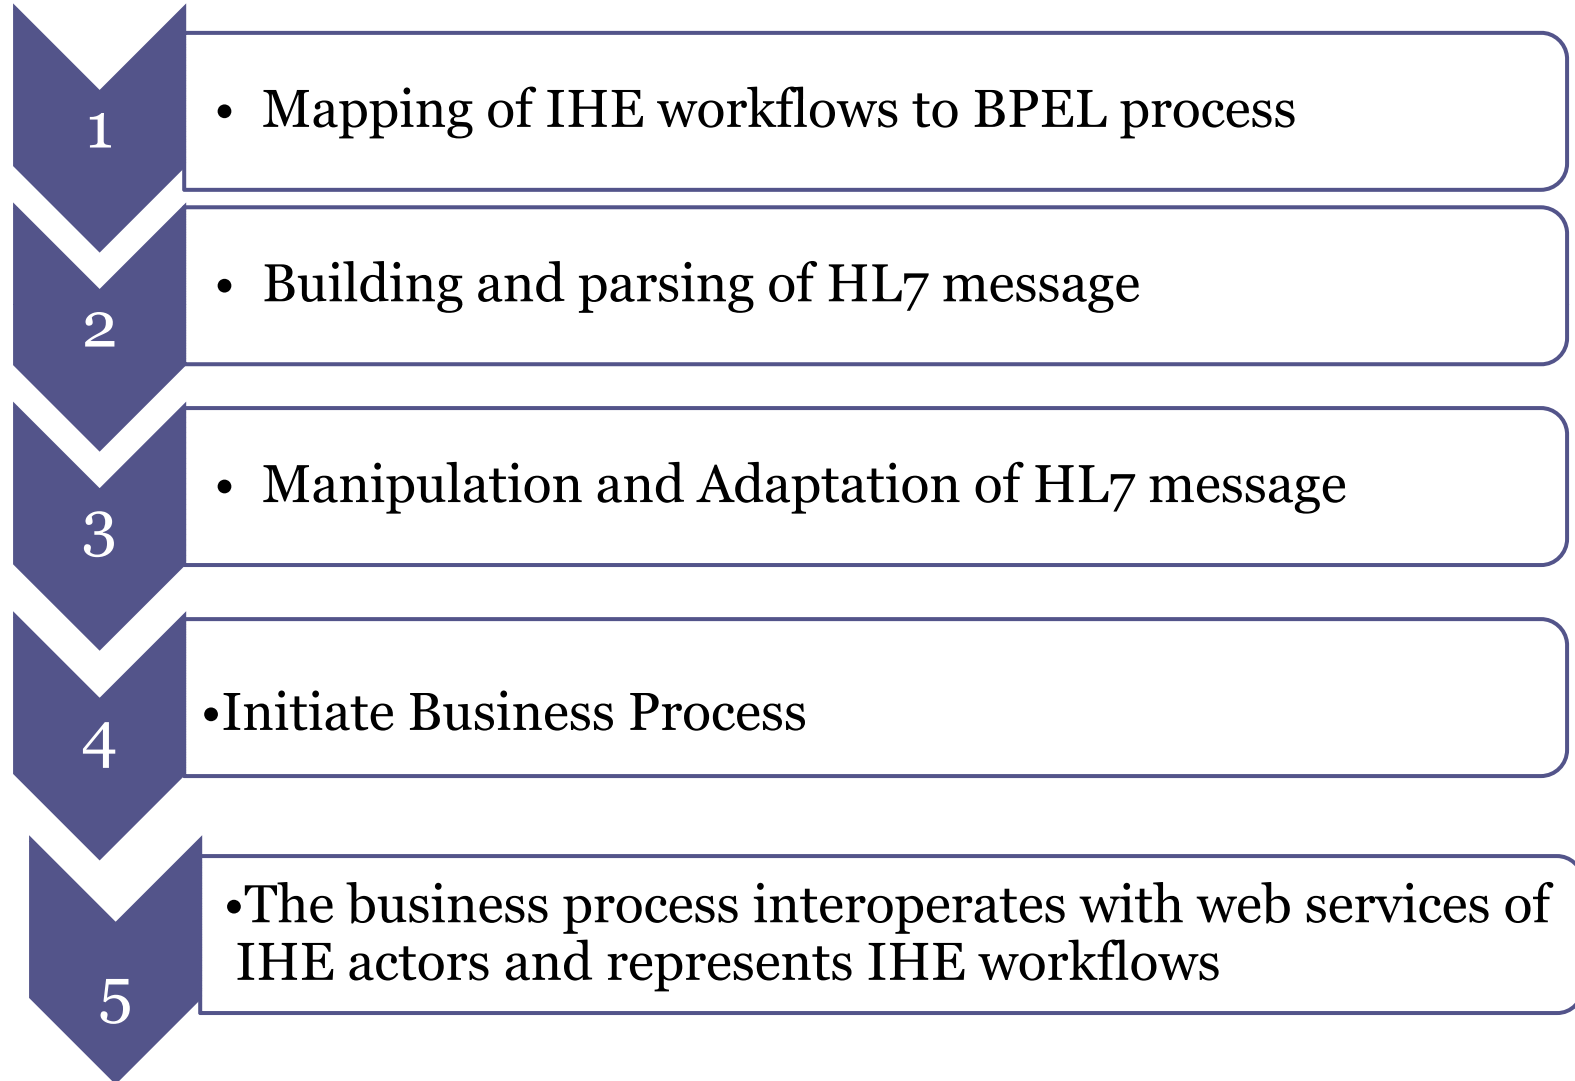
1

• Mapping of IHE workflows to BPEL process

2

• Building and parsing of HL7 message

3

• Manipulation and Adaptation of HL7 message

4

•Initiate Business Process

5

•The business process interoperates with web services of IHE actors and represents IHE workflows